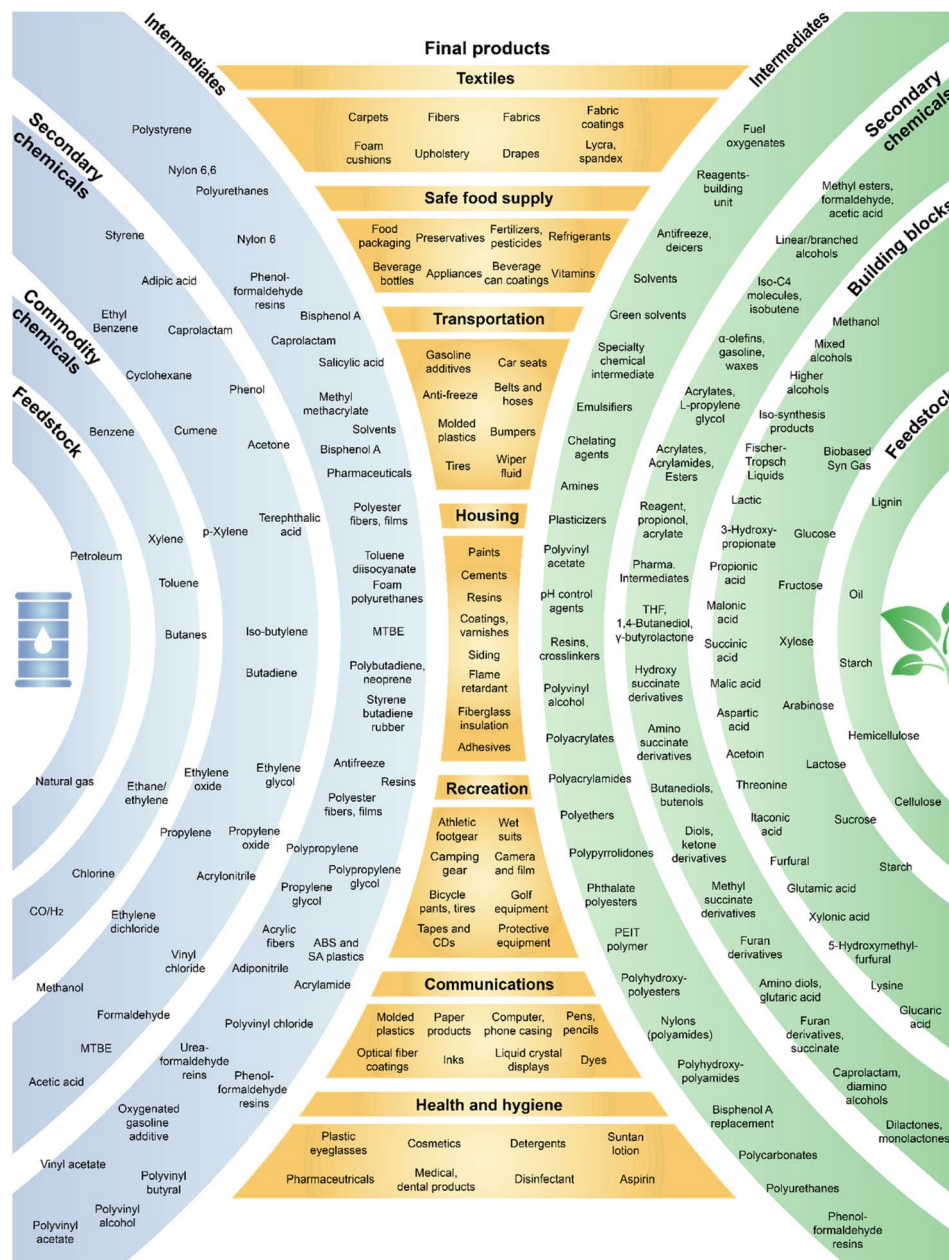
Final products

Textiles

Carpets
Fibers
Fabrics
Fabric coatings
Foam cushions
Upholstery
Drapes
Lycra, spandex

Safe food supply

Food packaging
Preservatives
Fertilizers, pesticides
Refrigerants
Beverage bottles
Appliances
Beverage can coatings
Vitamins

Transportation

Gasoline additives
Car seats
Anti-freeze
Belts and hoses
Molded plastics
Bumpers
Tires
Wiper fluid

Housing

Paints
Cements
Resins
Coatings, varnishes
Siding
Flame retardant
Fiberglass insulation
Adhesives

Recreation

Athletic footgear
Wet suits
Camping gear
Camera and film
Bicycle pants, tires
Golf equipment
Tapes and CDs
Protective equipment

Communications

Molded plastics
Paper products
Computer, phone casing
Pens, pencils
Optical fiber coatings
Inks
Liquid crystal displays
Dyes

Health and hygiene

Plastic eyeglasses
Cosmetics
Detergents
Suntan lotion
Pharmaceuticals
Medical, dental products
Disinfectant
Aspirin

Intermediates

Secondary chemicals

Commodity chemicals

Feedstock

Polystyrene
Nylon 6,6
Polyurethanes
Styrene
Nylon 6
Adipic acid
Phenol-formaldehyde resins
Bisphenol A
Ethyl Benzene
Caprolactam
Caprolactam
Salicylic acid
Cyclohexane
Phenol
Methyl methacrylate
Solvents
Benzene
Cumene
Acetone
Bisphenol A
Pharmaceuticals
Xylene
p-Xylene
Terephthalic acid
Polyester fibers, films
Petroleum
Toluene
Toluene diisocyanate
Foam polyurethanes
Butanes
Iso-butylene
MTBE
Butadiene
Polybutadiene, neoprene
Styrene butadiene rubber
Natural gas
Ethane/ ethylene
Ethylene oxide
Ethylene glycol
Antifreeze
Resins
Polyester fibers, films
Propylene
Propylene oxide
Polypropylene
Polypropylene glycol
Chlorine
Acrylonitrile
Propylene glycol
CO/H2
Ethylene dichloride
Acrylic fibers
ABS and SA plastics
Vinyl chloride
Adiponitrile
Acrylamide
Methanol
Formaldehyde
Polyvinyl chloride
MTBE
Urea-formaldehyde reins
Phenol-formaldehyde resins
Acetic acid
Oxygenated gasoline additive
Vinyl acetate
Polyvinyl butyral
Polyvinyl alcohol
Polyvinyl acetate

Intermediates

Secondary chemicals

Building blocks

Feedstock

Fuel oxygenates
Reagents-building unit
Methyl esters, formaldehyde, acetic acid
Antifreeze, deicers
Linear/branched alcohols
Solvents
Iso-C4 molecules, isobutene
Green solvents
Methanol
Specialty chemical intermediate
α-olefins, gasoline, waxes
Mixed alcohols
Higher alcohols
Emulsifiers
Acrylates, L-propylene glycol
Iso-synthesis products
Chelating agents
Acrylates, Acrylamides, Esters
Fischer-Tropsch Liquids
Biobased Syn Gas
Amines
Lactic
Lignin
Plasticizers
Reagent, propionol, acrylate
3-Hydroxy-propionate
Glucose
Polyvinyl acetate
Pharma. Intermediates
Propionic acid
Fructose
Oil
pH control agents
THF, 1,4-Butanediol, γ-butyrolactone
Malonic acid
Resins, crosslinkers
Succinic acid
Xylose
Starch
Polyvinyl alcohol
Hydroxy succinate derivatives
Malic acid
Aspartic acid
Arabinose
Polyacrylates
Amino succinate derivatives
Hemicellulose
Acetoin
Lactose
Polyacrylamides
Butanediols, butenols
Threonine
Polyethers
Diols, ketone derivatives
Itaconic acid
Sucrose
Cellulose
Polypyrrolidones
Furfural
Starch
Phthalate polyesters
Methyl succinate derivatives
Glutamic acid
Xylonic acid
PEIT polymer
Furan derivatives
5-Hydroxymethyl-furfural
Polyhydroxy-polyesters
Amino diols, glutaric acid
Lysine
Nylons (polyamides)
Furan derivatives, succinate
Glucaric acid
Polyhydroxy-polyamides
Caprolactam, diamino alcohols
Bisphenol A replacement
Dilactones, monolactones
Polycarbonates
Polyurethanes
Phenol-formaldehyde resins